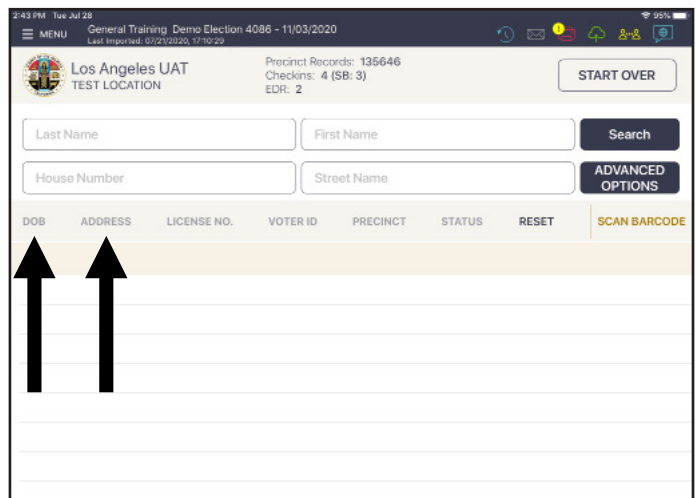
2:43 PM Tue Jul 28
95%
MENU
General Training Demo Election 4086 - 11/03/2020
Last Imported: 07/21/2020, 17:10:29

Los Angeles UAT
TEST LOCATION

Precinct Records: 135646
Checkins: 4 (SB: 3)
EDR: 2

START OVER

Last Name
First Name
Search

House Number
Street Name
ADVANCED OPTIONS

DOB
ADDRESS
LICENSE NO.
VOTER ID
PRECINCT
STATUS
RESET
SCAN BARCODE